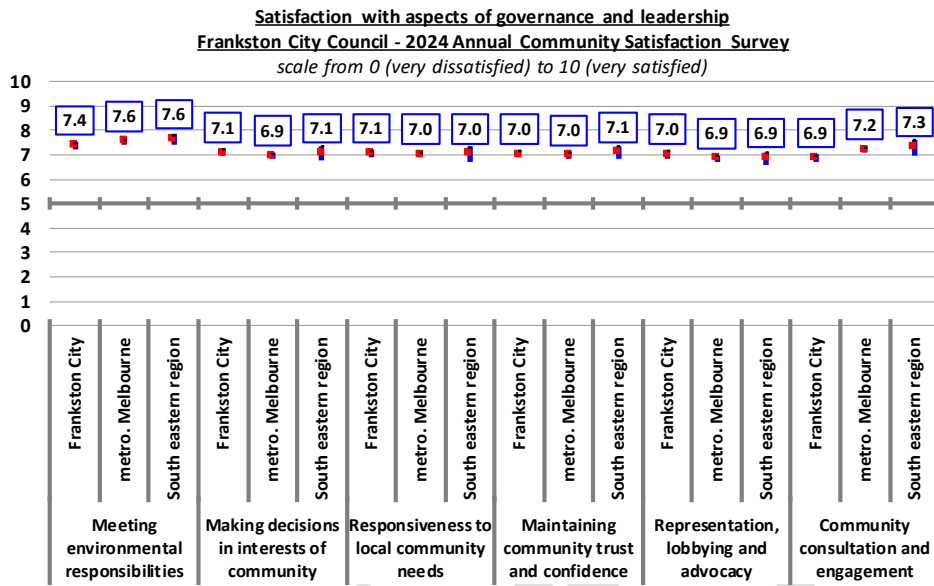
Satisfaction with aspects of governance and leadership
Frankston City Council - 2024 Annual Community Satisfaction Survey
scale from 0 (very dissatisfied) to 10 (very satisfied)

10
9
8
7
6
5
4
3
2
1
0

7.4 7.6 7.6 7.1 6.9 7.1 7.1 7.0 7.0 7.0 7.0 7.1 7.0 6.9 6.9 6.9 7.2 7.3

Frankston City
metro. Melbourne
South eastern region
Frankston City
metro. Melbourne
South eastern region
Frankston City
metro. Melbourne
South eastern region
Frankston City
metro. Melbourne
South eastern region
Frankston City
metro. Melbourne
South eastern region
Frankston City
metro. Melbourne
South eastern region

Meeting environmental responsibilities
Making decisions in interests of community
Responsiveness to local community needs
Maintaining community trust and confidence
Representation, lobbying and advocacy
Community consultation and engagement